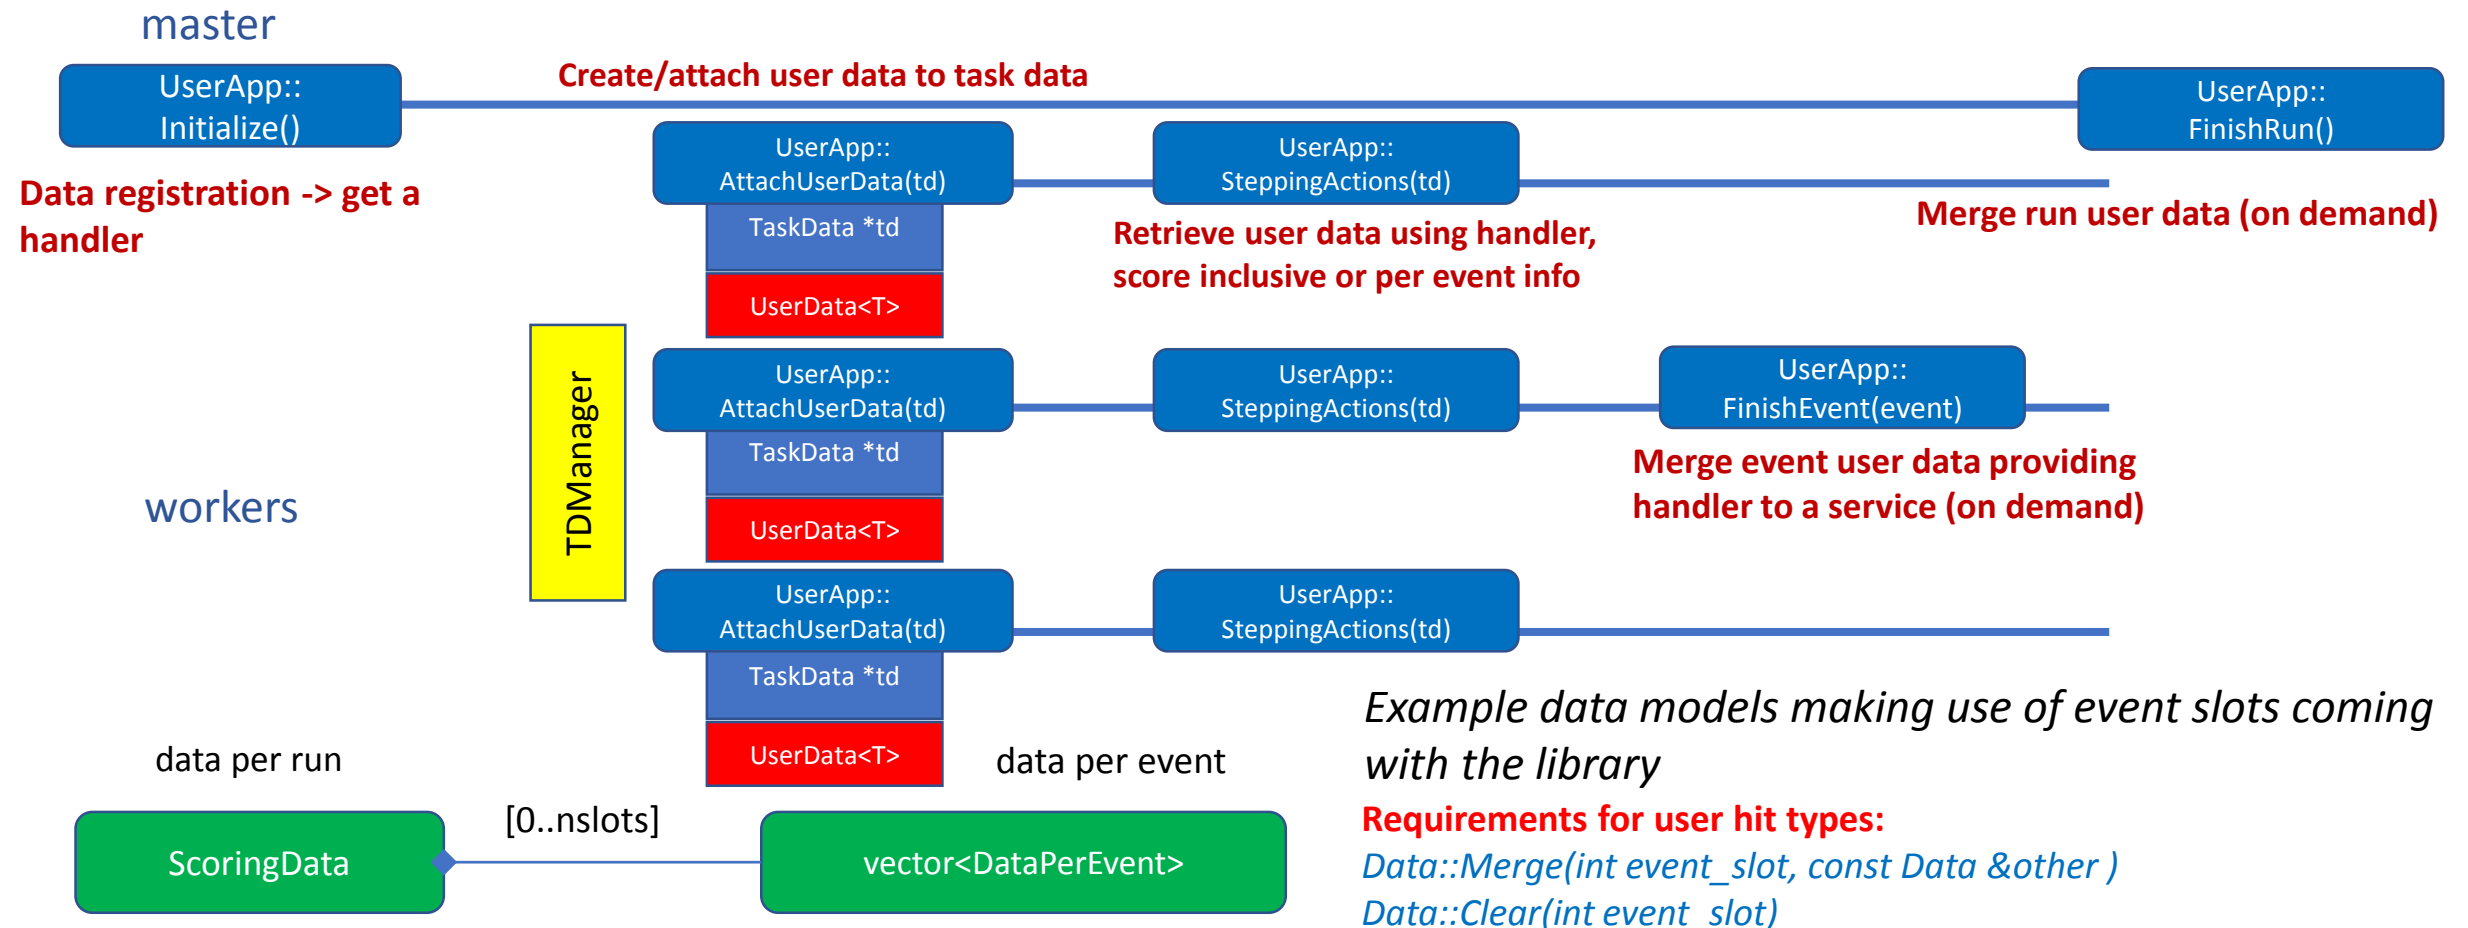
master

UserApp:: Initialize()

Create/attach user data to task data

UserApp:: FinishRun()

Data registration -> get a handler

UserApp:: AttachUserData(td)

TaskData *td

UserData<T>

UserApp:: SteppingActions(td)

Retrieve user data using handler, score inclusive or per event info

Merge run user data (on demand)

TDManager

UserApp:: AttachUserData(td)

TaskData *td

UserData<T>

UserApp:: SteppingActions(td)

UserApp:: FinishEvent(event)

Merge event user data providing handler to a service (on demand)

workers

UserApp:: AttachUserData(td)

TaskData *td

UserData<T>

UserApp:: SteppingActions(td)

Example data models making use of event slots coming with the library

data per run

data per event

[0..nslots]

ScoringData

vector<DataPerEvent>

Requirements for user hit types:

Data::Merge(int event_slot, const Data &other )

Data::Clear(int event_slot)